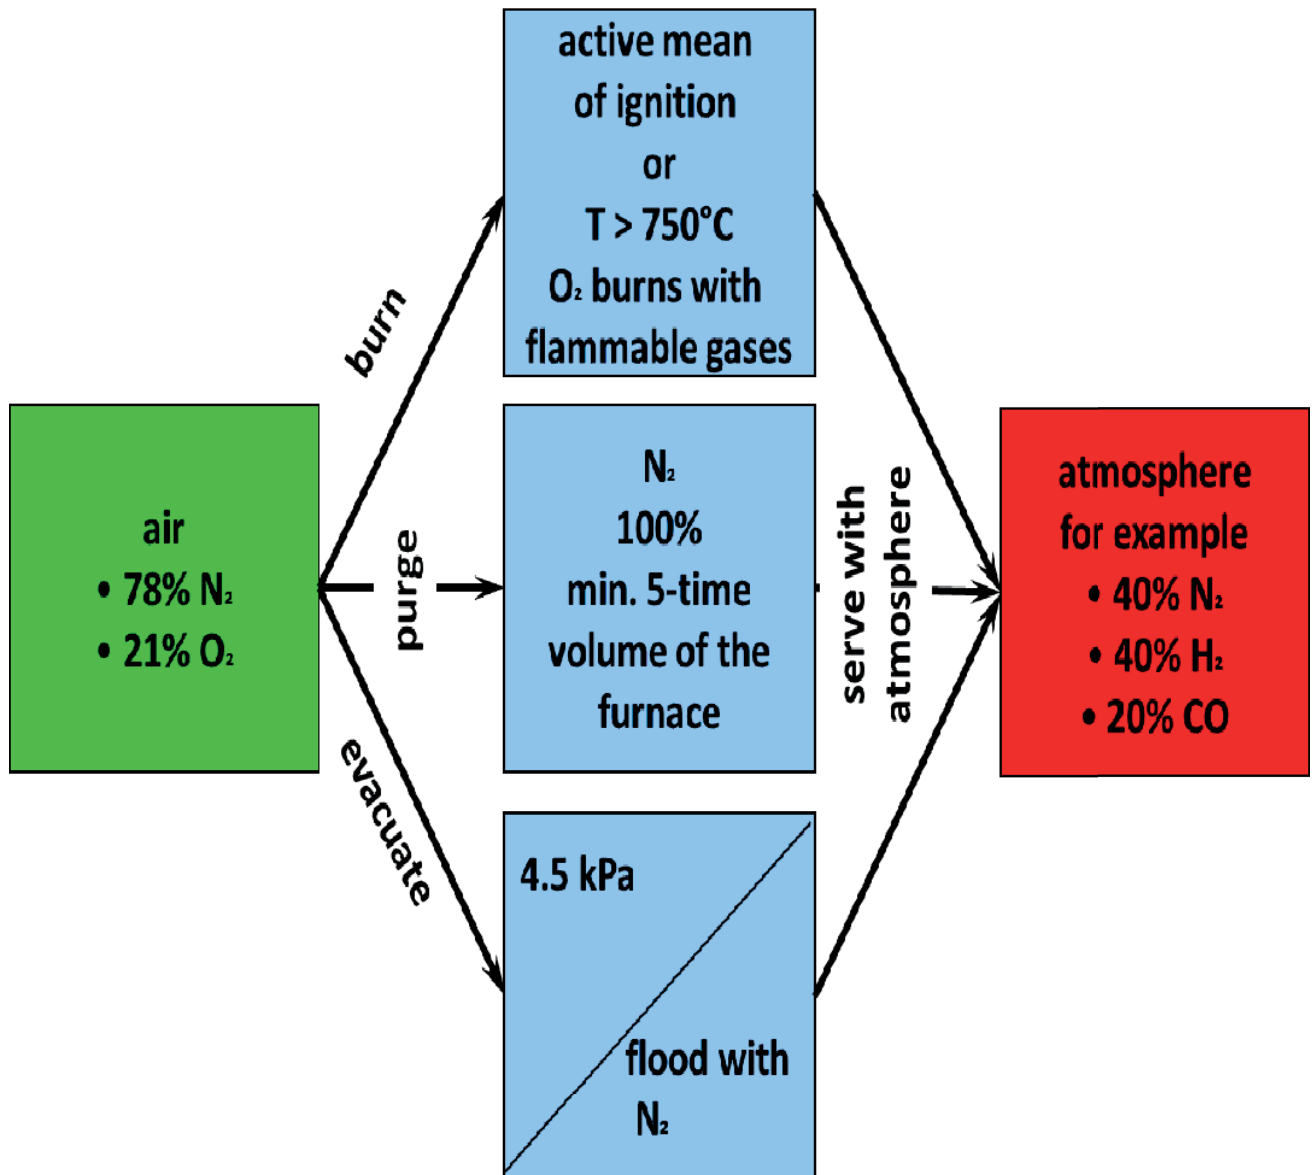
air
• 78% $N_2$
• 21% $O_2$

burn

purge

evacuate

active mean of ignition
or
T > 750°C
$O_2$ burns with flammable gases

$N_2$
100%
min. 5-time volume of the furnace

4.5 kPa

flood with $N_2$

serve with atmosphere

atmosphere for example
• 40% $N_2$
• 40% $H_2$
• 20% CO